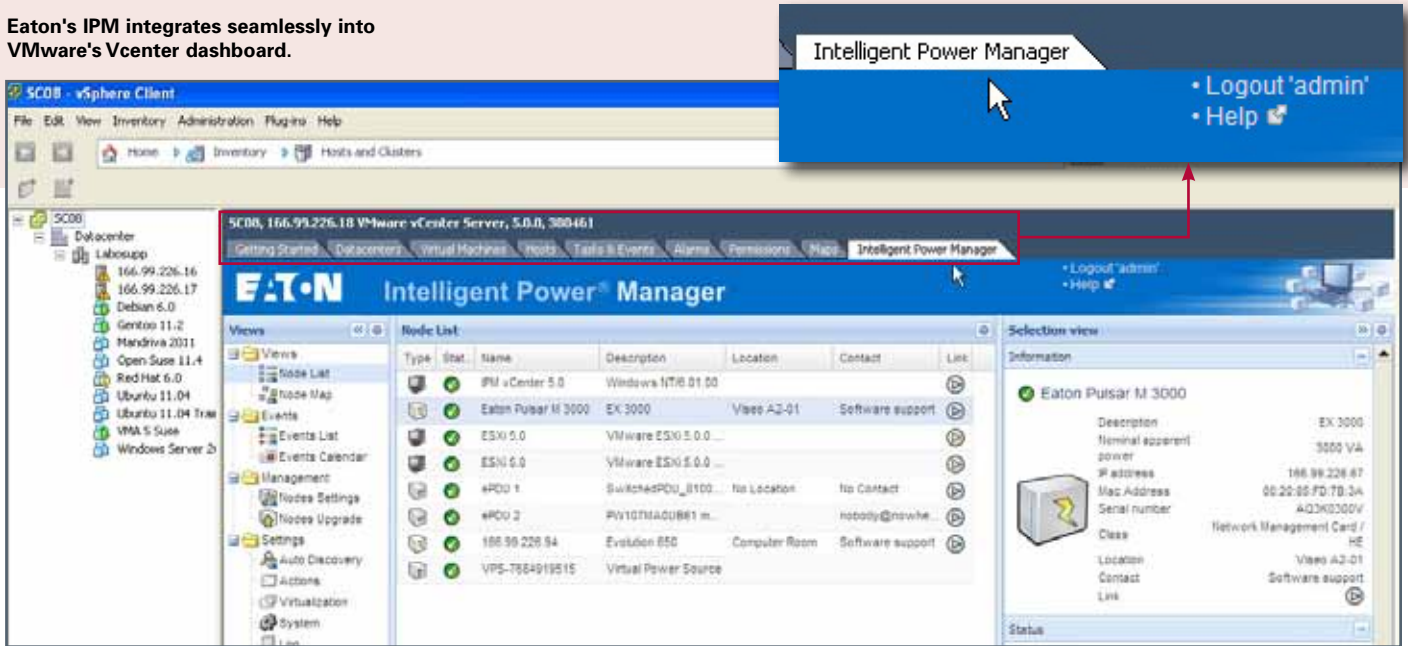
Eaton's IPM integrates seamlessly into VMware's Vcenter dashboard.

Intelligent Power Manager
• Logout 'admin'
• Help

SC08 - vSphere Client
File Edit View Inventory Administration Plug-ins Help
Home Inventory Hosts and Clusters

SC08
Datacenter
Labosupp
166.99.226.16
166.99.226.17
Debian 6.0
Gentoo 11.2
Mandriva 2011
Open Suse 11.4
Red Hat 6.0
Ubuntu 11.04
Ubuntu 11.04 Trai
VMA 5 Suse
Windows Server 2i

SC08, 166.99.226.18 VMware vCenter Server, 5.0.0, 380461
Getting Started Datacenters Virtual Machines Hosts Tasks & Events Alarms Permissions Maps Intelligent Power Manager

EATON Intelligent Power® Manager
• Logout 'admin'
• Help

Views
Views
Node List
Node Map
Events
Events List
Events Calendar
Management
Nodes Settings
Nodes Upgrade
Settings
Auto Discovery
Actions
Virtualization
System
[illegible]

Node List
| Type | Stat. | Name | Description | Location | Contact | Link |
|---|---|---|---|---|---|---|
| | | IPM vCenter 5.0 | Windows NT/6.01.00 | | | |
| | | Eaton Pulsar M 3000 | EX 3000 | Vaseo A2-01 | Software support | |
| | | ESXi 5.0 | VMware ESXi 5.0.0 ... | | | |
| | | ESXi 5.0 | VMware ESXi 5.0.0 ... | | | |
| | | ePDU 1 | SwitchedPDU_0100... | No Location | No Contact | |
| | | ePDU 2 | PW107MA0U861 m... | | nobody@nowhe... | |
| | | 166.99.226.94 | Evolution 850 | Computer Room | Software support | |
| | | VPS-7664919515 | Virtual Power Source | | | |

Selection view
Information
Eaton Pulsar M 3000
Description EX 3000
Nominal apparent power 3000 VA
IP address 166.99.226.67
Mac Address 00:20:85:FD:7B:3A
Serial number AQ3K0300V
Class Network Management Card / HE
Location Vaseo A2-01
Contact Software support
Link
Status